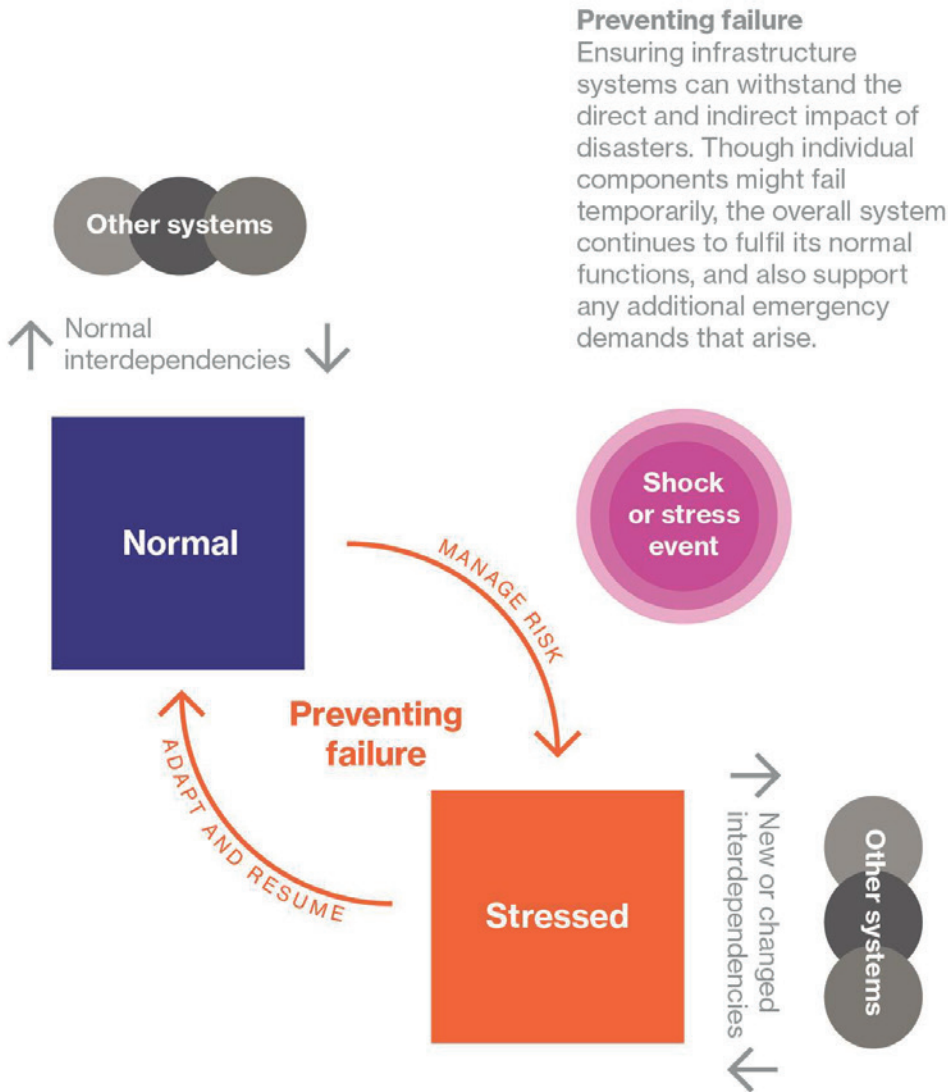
Preventing failure
Ensuring infrastructure systems can withstand the direct and indirect impact of disasters. Though individual components might fail temporarily, the overall system continues to fulfil its normal functions, and also support any additional emergency demands that arise.

Other systems

Normal interdependencies

Normal

Shock or stress event

MANAGE RISK

Preventing failure

ADAPT AND RESUME

Stressed

New or changed interdependencies

Other systems